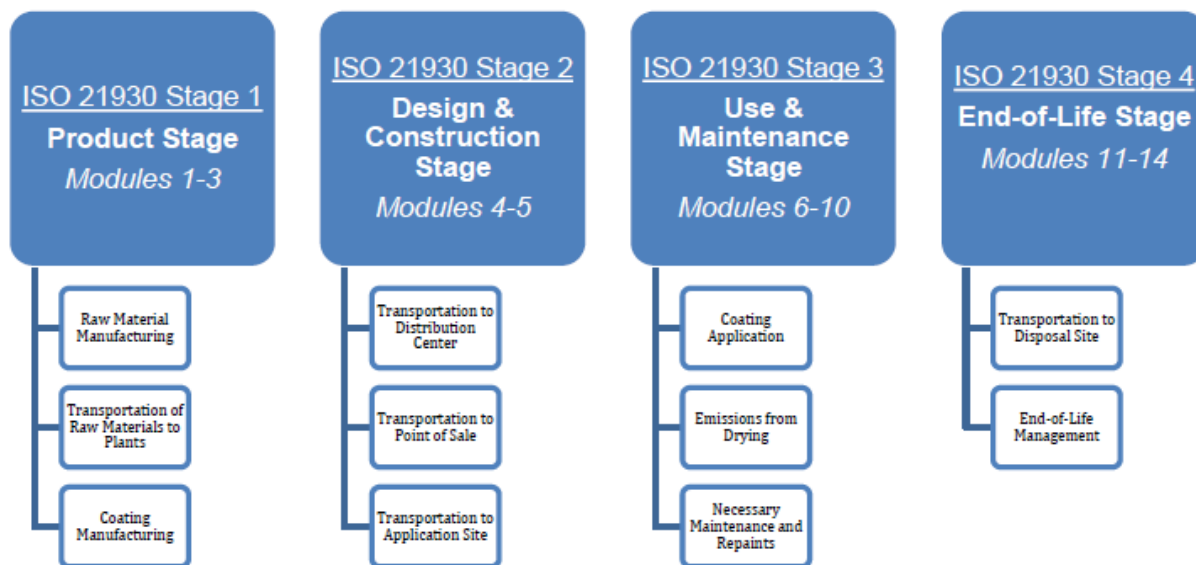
ISO 21930 Stage 1
Product Stage
Modules 1-3

Raw Material Manufacturing

Transportation of Raw Materials to Plants

Coating Manufacturing

ISO 21930 Stage 2
Design & Construction Stage
Modules 4-5

Transportation to Distribution Center

Transportation to Point of Sale

Transportation to Application Site

ISO 21930 Stage 3
Use & Maintenance Stage
Modules 6-10

Coating Application

Emissions from Drying

Necessary Maintenance and Repaints

ISO 21930 Stage 4
End-of-Life Stage
Modules 11-14

Transportation to Disposal Site

End-of-Life Management